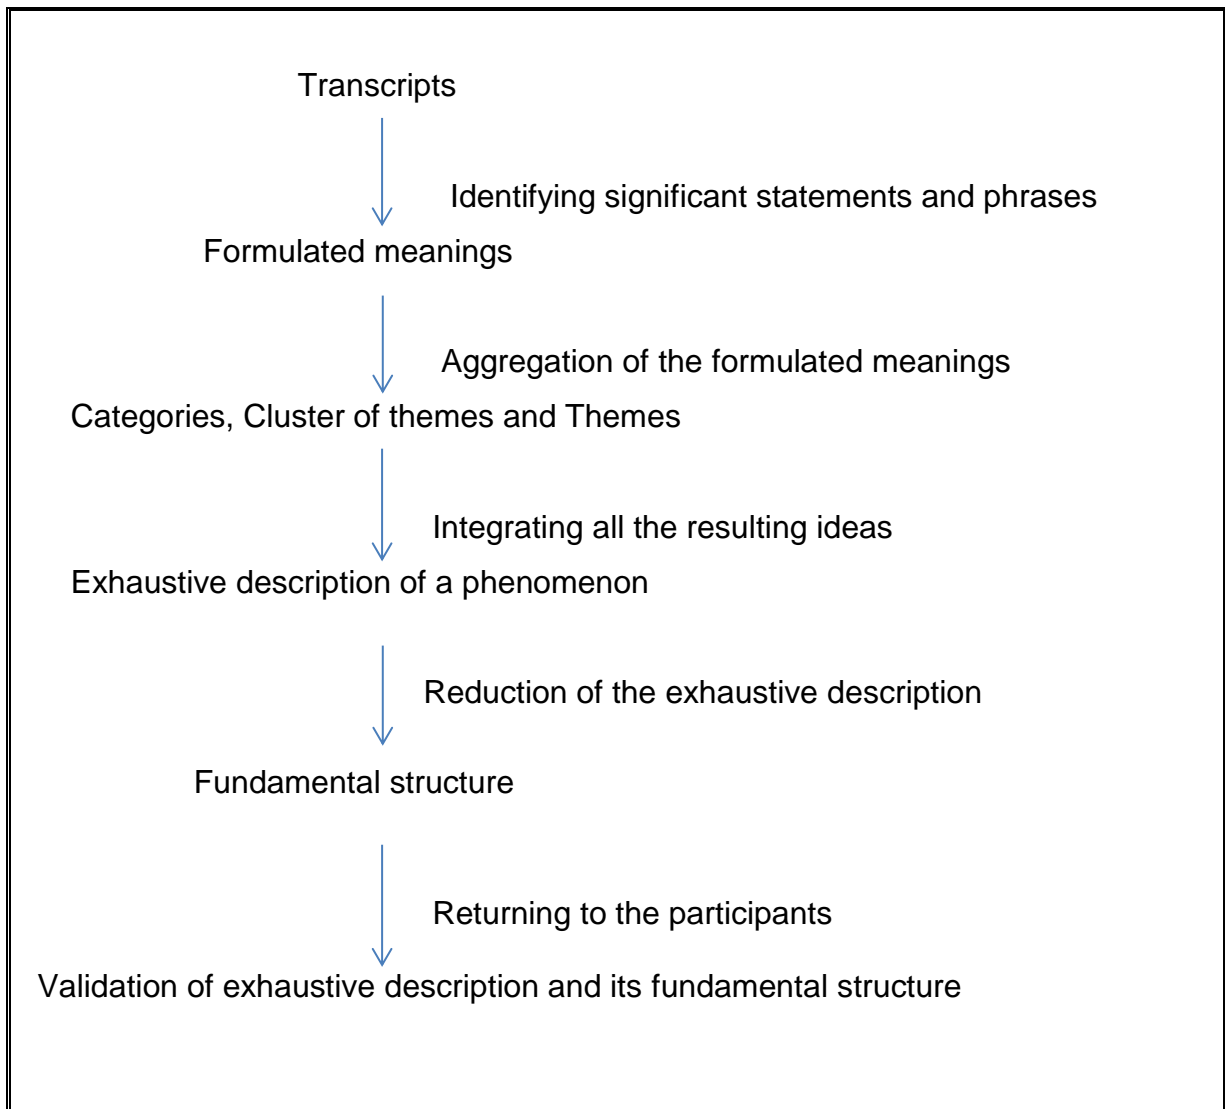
Transcripts

Identifying significant statements and phrases

Formulated meanings

Aggregation of the formulated meanings

Categories, Cluster of themes and Themes

Integrating all the resulting ideas

Exhaustive description of a phenomenon

Reduction of the exhaustive description

Fundamental structure

Returning to the participants

Validation of exhaustive description and its fundamental structure